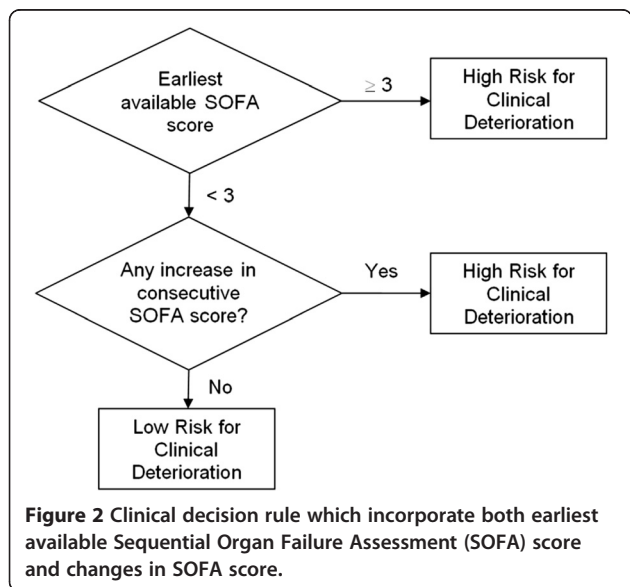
Earliest available SOFA score

$\geq 3$

High Risk for Clinical Deterioration

< 3

Any increase in consecutive SOFA score?

Yes

High Risk for Clinical Deterioration

No

Low Risk for Clinical Deterioration

**Figure 2 Clinical decision rule which incorporate both earliest available Sequential Organ Failure Assessment (SOFA) score and changes in SOFA score.**